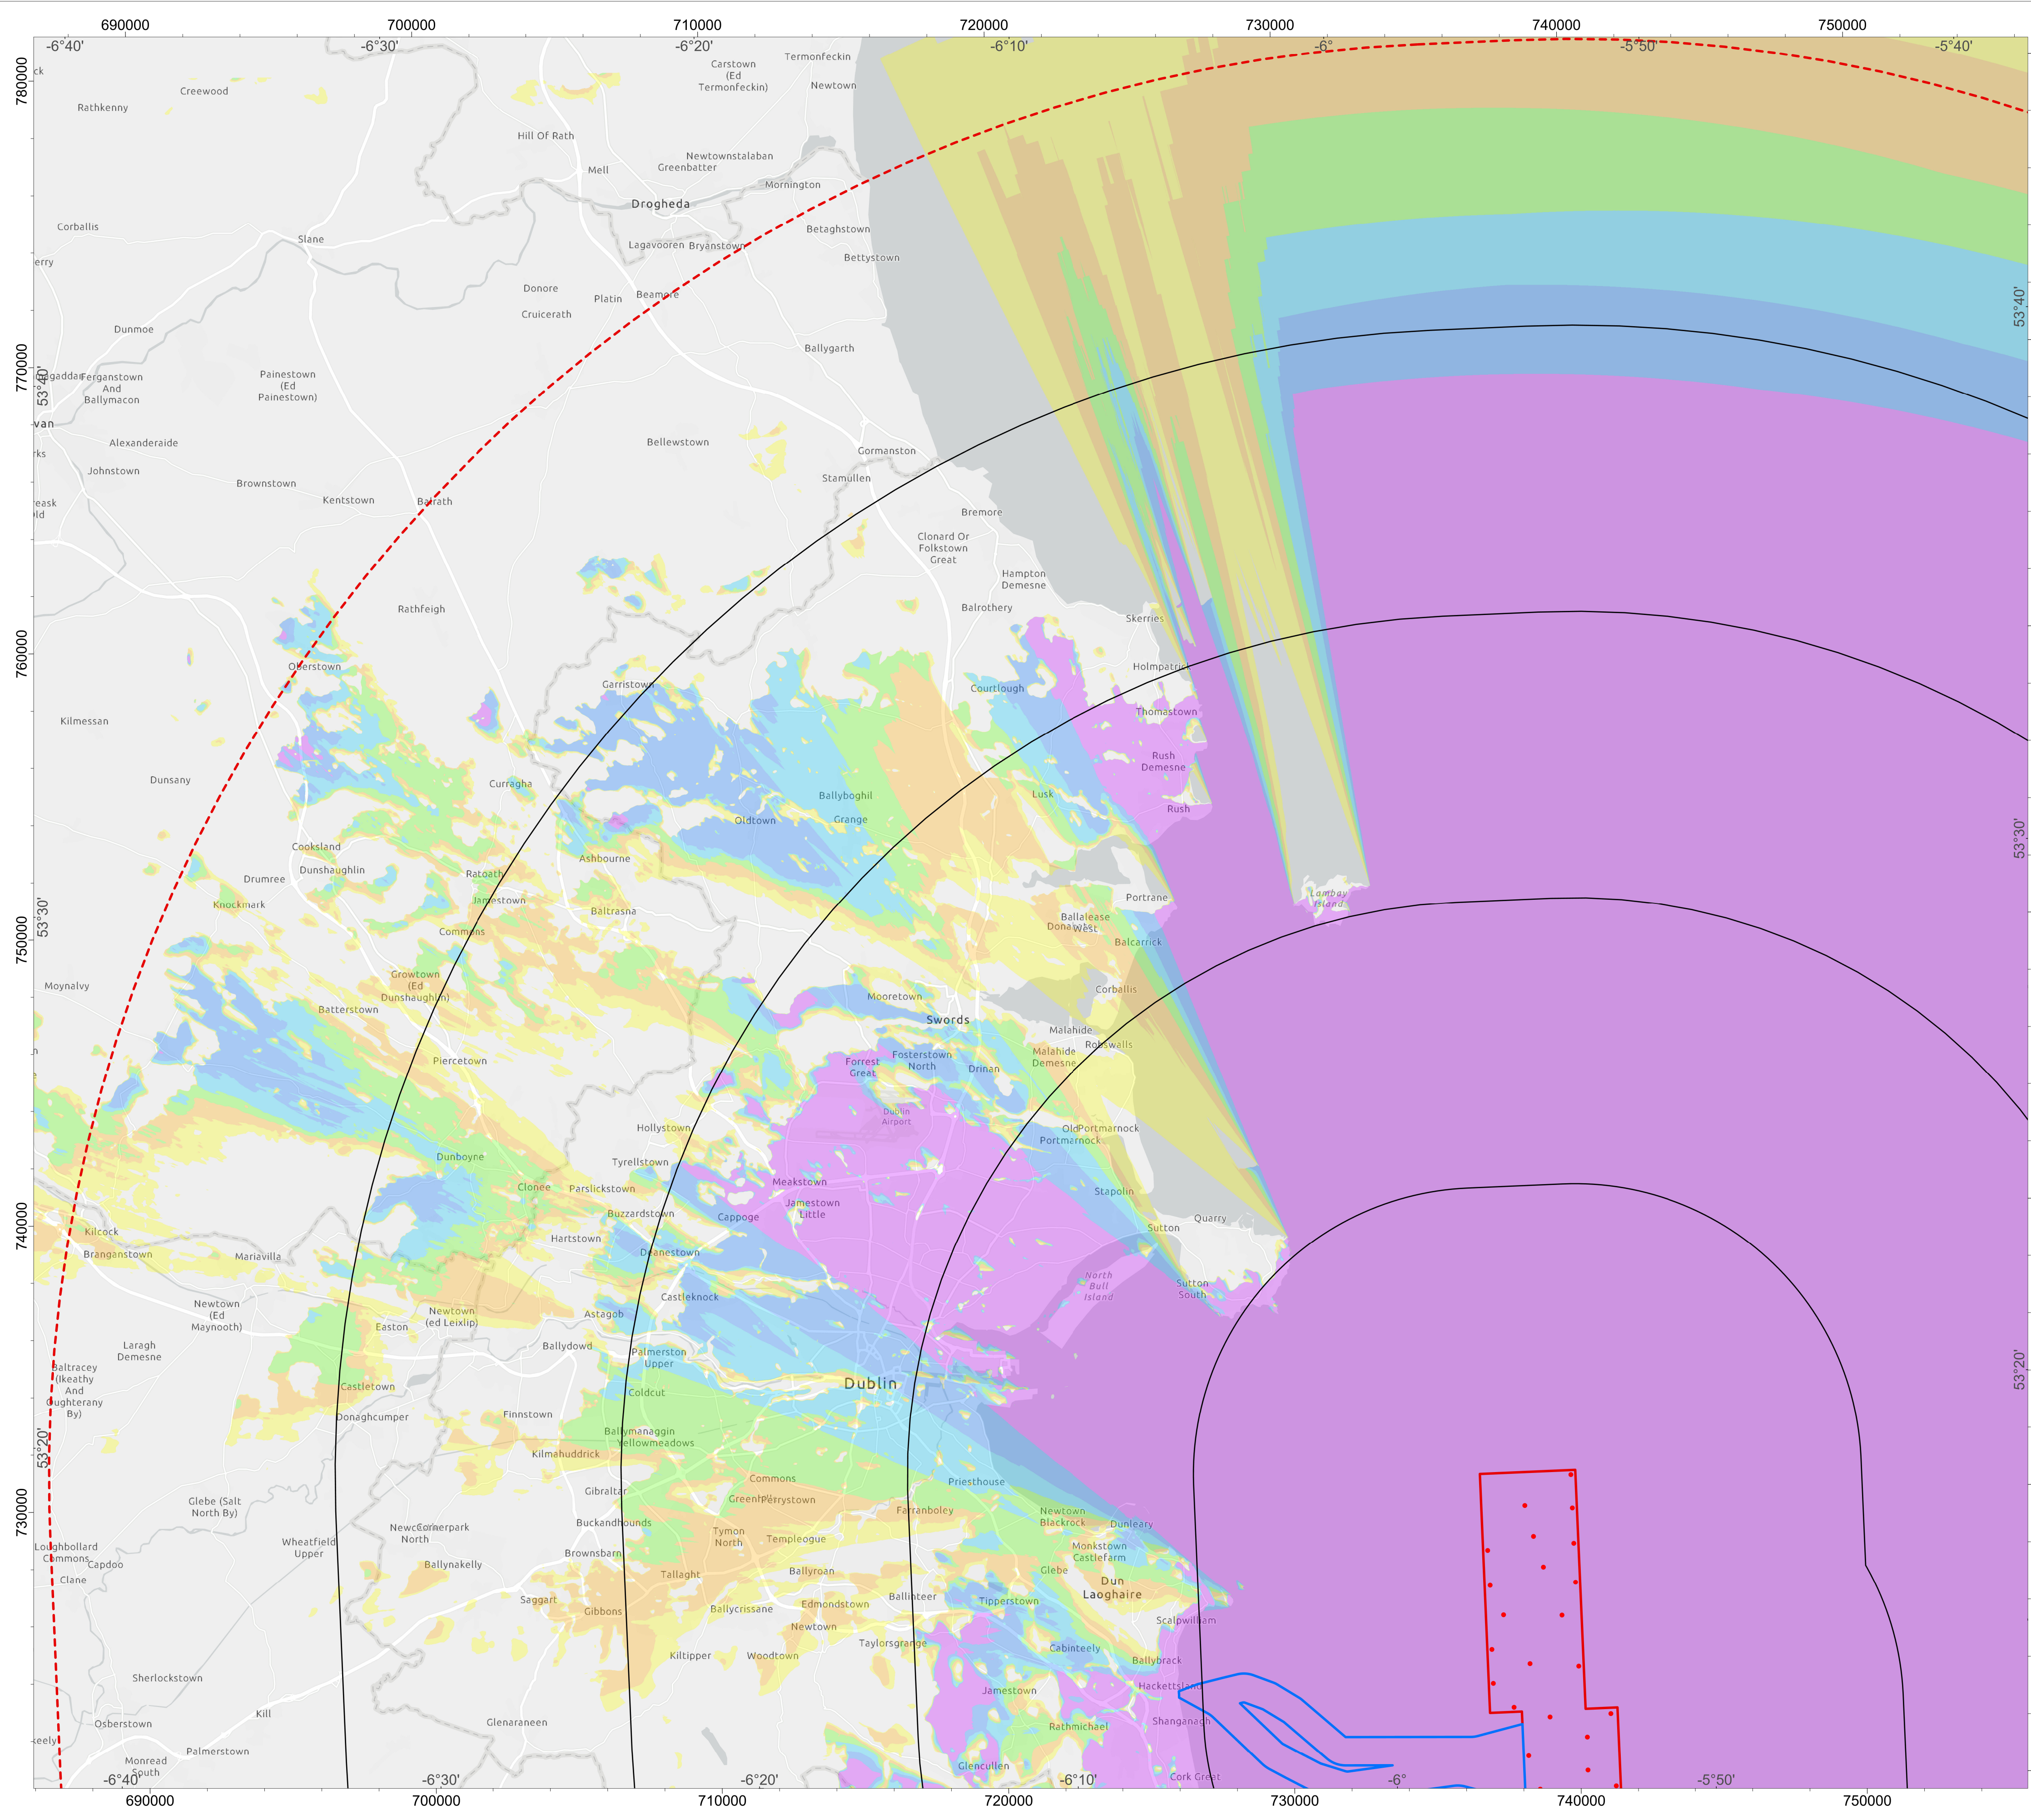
690000 700000 710000 720000 730000 740000 750000

-6°40' -6°30' -6°20' -6°10' -6° -5°50' -5°40'

780000 770000 760000 750000 740000 730000

53°40' 53°30' 53°20'

Rathkenny
Creewood
Carstown (Ed Termonfeckin)
Termonfeckin
Newtown
Hill Of Rath
Mell
Newtownstalaban Greenbatter
Mornington
Drogheda
Corballis
Slane
Lagavooren Bryanstown
Betaghstown
Bettystown
Donore
Platin
Beamore
Cruicerath
Dunmoe
Ballygarth
Ferganstown And Ballymacon
Painestown (Ed Painestown)
Alexanderaide
Bellewstown
Gormanston
Johnstown
Stamullen
Brownstown
Kentstown
Balrath
Bremore
Clonard Or Folkstown Great
Hampton Demesne
Rathfeigh
Balrothery
Skerries
Oberstown
Holmpatrick
Garristown
Courtlough
Kilmessan
Thomastown
Rush Demesne
Dunsany
Curragha
Lusk
Ballyboghil
Rush
Oldtown
Grange
Cooksland
Ashbourne
Drumree
Dunshaughlin
Ratoath
Knockmark
Jamestown
Baltrasna
Portrane
Lambay Island
Commons
Ballalease West
Donabate
Balcarrick
Growtown (Ed Dunshaughlin)
Moynalvy
Corballis
Batterstown
Mooretown
Swords
Malahide
Robswalls
Piercetown
Forrest Great
Fosterstown North
Malahide Demesne
Drinan
Dublin Airport
Hollystown
Old Portmarnock
Portmarnock
Dunboyne
Tyrellstown
Meakstown
Clonee
Parslickstown
Jamestown Little
Stapolin
Buzzardstown
Cappoge
Sutton
Quarry
Kilcock
Hartstown
Deanestown
Branganstown
Mariavilla
North Bull Island
Sutton South
Castleknock
Newtown (Ed Maynooth)
Newtown (ed Leixlip)
Easton
Astagob
Laragh Demesne
Ballydowd
Palmerston Upper
Baltracey (Ikeathy And Oughterany By)
Castletown
Dublin
Coldcut
Donaghcumper
Finnstown
Ballymanaggin Yellowmeadows
Kilmahuddrick
Priesthouse
Commons
Gibraltar
Greenhills
Perrystown
Glebe (Salt North By)
Farranboley
Newtown Blackrock
Dunleary
Buckandhounds
Newcornerpark North
Tymon North
Templeogue
Wheatfield Upper
Monkstown Castlefarm
Loughbollard Commons
Brownsbarn
Glebe
Dun Laoghaire
Capdoo
Ballynakelly
Clane
Tallaght
Ballyroan
Ballinteer
Saggart
Tipperstown
Gibbons
Ballycrissane
Edmondstown
Scalpwilliam
Newtown
Taylorsgrange
Cabinteely
Kiltipper
Woodtown
Ballybrack
Sherlockstown
Jamestown
Hackettsland
Kill
Osberstown
Glenaraneen
Rathmichael
Shanganagh
Monread South
Palmerstown
Glencullen
Cork Great